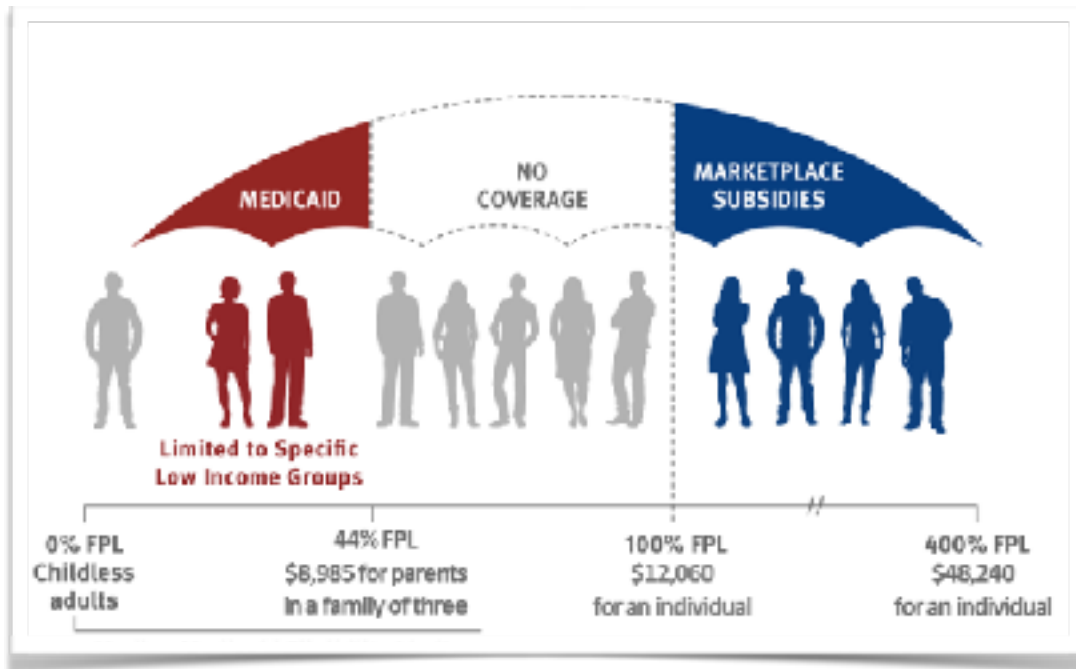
MEDICAID

NO COVERAGE

MARKETPLACE SUBSIDIES

Limited to Specific Low Income Groups

0% FPL
Childless adults

44% FPL
$8,985 for parents in a family of three

100% FPL
$12,060
for an individual

400% FPL
$48,240
for an individual